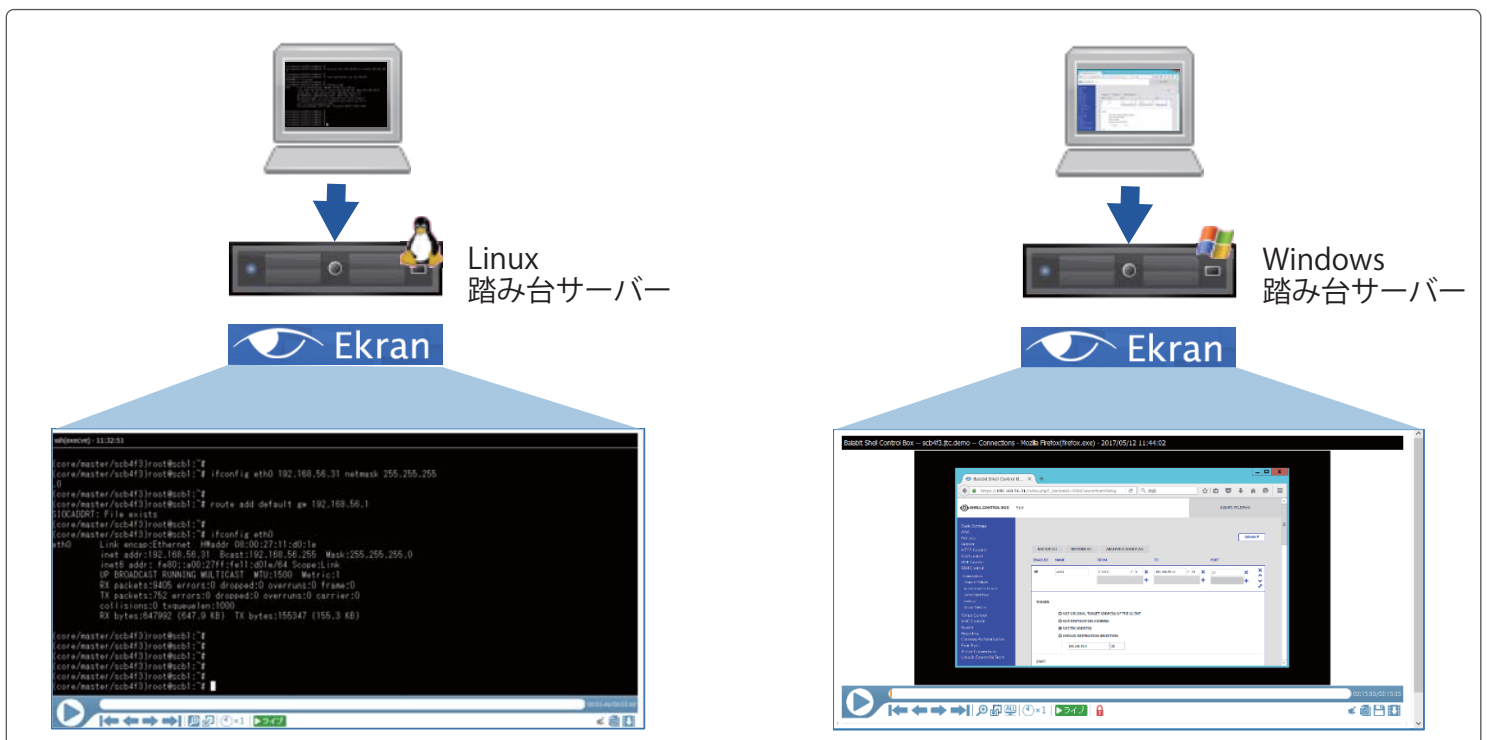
Linux
踏み台サーバー

Ekran

ssh(execve) - 11:32:51

[core/master/scb4f3]root@scb1:~#
[core/master/scb4f3]root@scb1:~# ifconfig eth0 192.168.56.31 netmask 255.255.255.0
[core/master/scb4f3]root@scb1:~#
[core/master/scb4f3]root@scb1:~# route add default gw 192.168.56.1
SIOCADDRT: File exists
[core/master/scb4f3]root@scb1:~#
[core/master/scb4f3]root@scb1:~# ifconfig eth0
eth0 Link encap:Ethernet HWaddr 08:00:27:11:d0:1e
inet addr:192.168.56.31 Bcast:192.168.56.255 Mask:255.255.255.0
inet6 addr: fe80::a00:27ff:fe11:d01e/64 Scope:Link
UP BROADCAST RUNNING MULTICAST MTU:1500 Metric:1
RX packets:9405 errors:0 dropped:0 overruns:0 frame:0
TX packets:752 errors:0 dropped:0 overruns:0 carrier:0
collisions:0 txqueuelen:1000
RX bytes:647992 (647.0 KB) TX bytes:155347 (155.3 KB)

[core/master/scb4f3]root@scb1:~#
[core/master/scb4f3]root@scb1:~#
[core/master/scb4f3]root@scb1:~#
[core/master/scb4f3]root@scb1:~#
[core/master/scb4f3]root@scb1:~#
[core/master/scb4f3]root@scb1:~#

ライブ

Windows
踏み台サーバー

Ekran

Balabit Shell Control Box -- scb4f3.jtc.demo -- Connections - Mozilla Firefox(firefox.exe) - 2017/05/12 11:44:02

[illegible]

ライブ

02:15:55/02:15:55